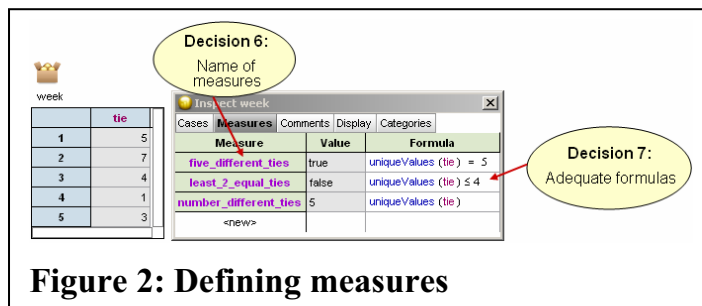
Decision 6:
Name of measures

week

| | tie |
|---|---|
| 1 | 5 |
| 2 | 7 |
| 3 | 4 |
| 4 | 1 |
| 5 | 3 |

Inspect week

Cases Measures Comments Display Categories

| Measure | Value | Formula |
|---|---|---|
| five_different_ties | true | uniqueValues (tie) = 5 |
| least_2_equal_ties | false | uniqueValues (tie) ≤ 4 |
| number_different_ties | 5 | uniqueValues (tie) |
| <new> | | |

Decision 7:
Adequate formulas

Figure 2: Defining measures